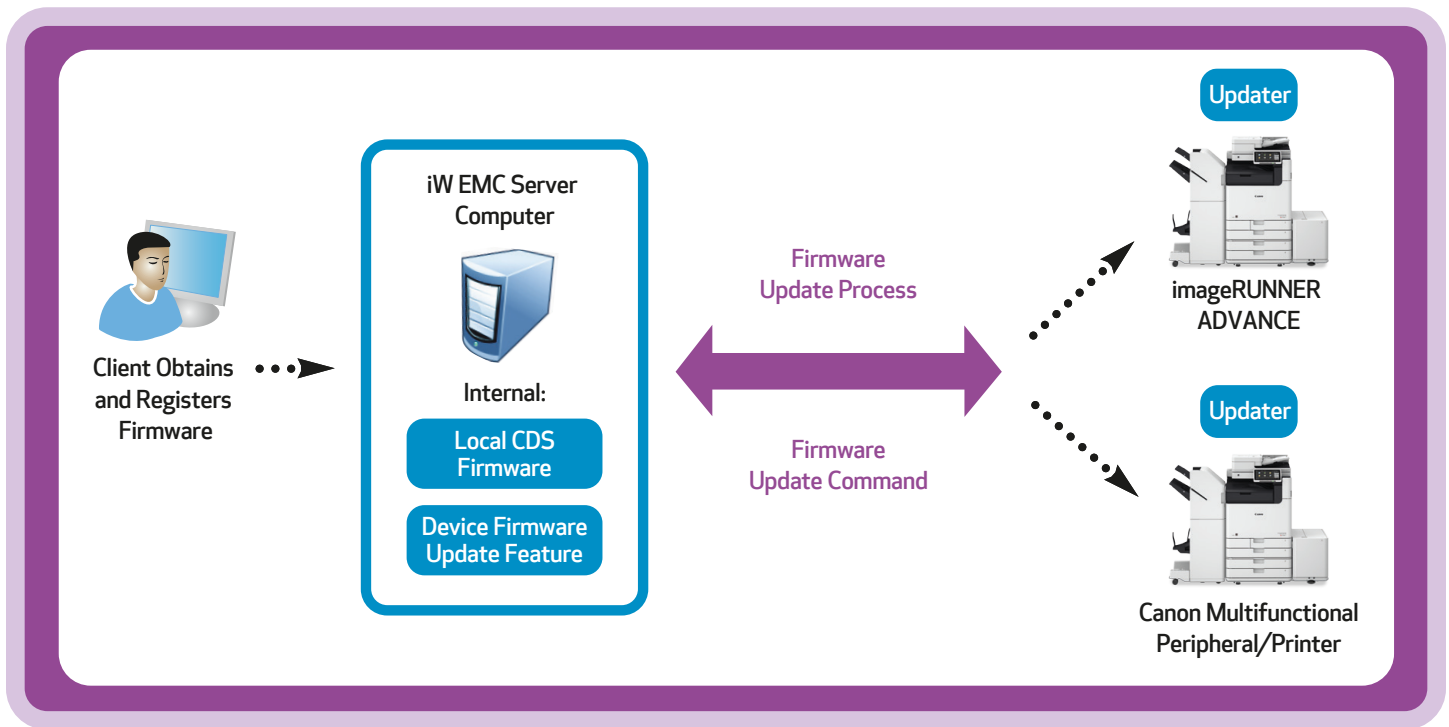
Client Obtains and Registers Firmware

iW EMC Server Computer

Internal:

Local CDS Firmware

Device Firmware Update Feature

Firmware Update Process

Firmware Update Command

Updater

imageRUNNER ADVANCE

Updater

Canon Multifunctional Peripheral/Printer